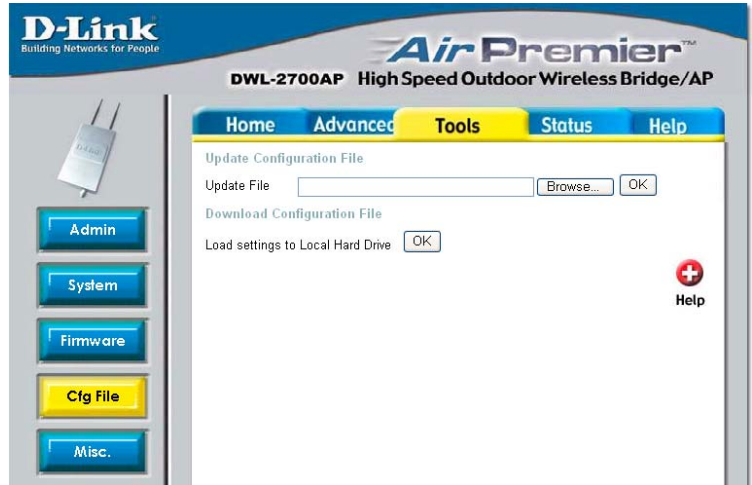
D-Link
Building Networks for People

AirPremier™
DWL-2700AP High Speed Outdoor Wireless Bridge/AP

Home Advanced Tools Status Help

Admin
System
Firmware
Cfg File
Misc.

Update Configuration File
Update File Browse... OK
Download Configuration File
Load settings to Local Hard Drive OK

Help